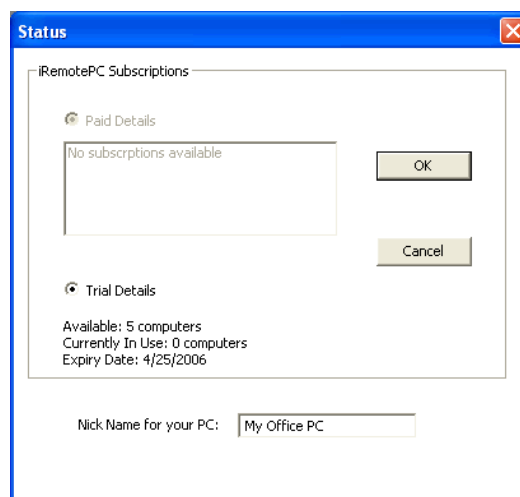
Status

iRemotePC Subscriptions

Paid Details

No subscrptions available

OK

Cancel

Trial Details

Available: 5 computers
Currently In Use: 0 computers
Expiry Date: 4/25/2006

Nick Name for your PC: My Office PC